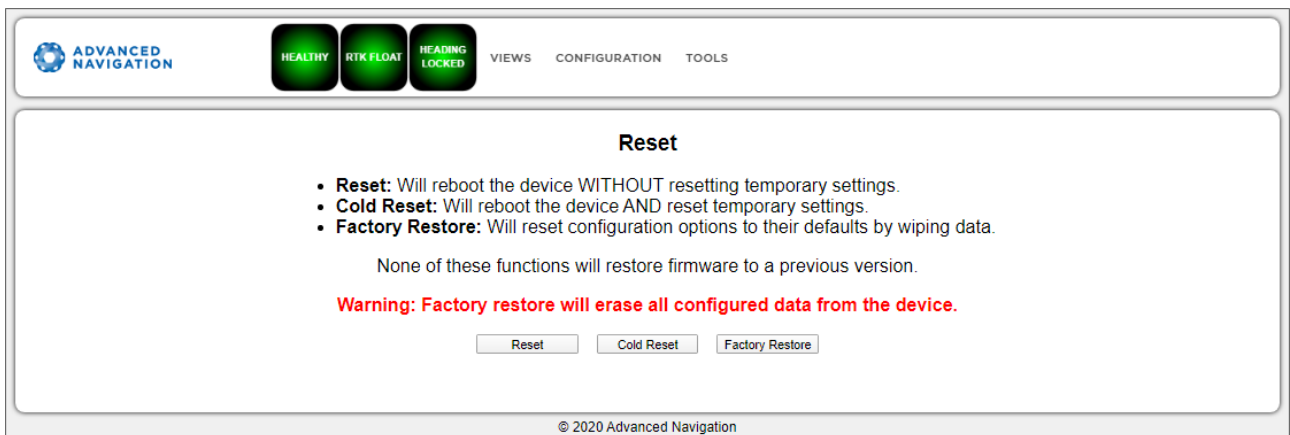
ADVANCED NAVIGATION

HEALTHY RTK FLOAT HEADING LOCKED VIEWS CONFIGURATION TOOLS

Reset

- **Reset:** Will reboot the device WITHOUT resetting temporary settings.
- **Cold Reset:** Will reboot the device AND reset temporary settings.
- **Factory Restore:** Will reset configuration options to their defaults by wiping data.

None of these functions will restore firmware to a previous version.

Warning: Factory restore will erase all configured data from the device.

Reset Cold Reset Factory Restore

© 2020 Advanced Navigation